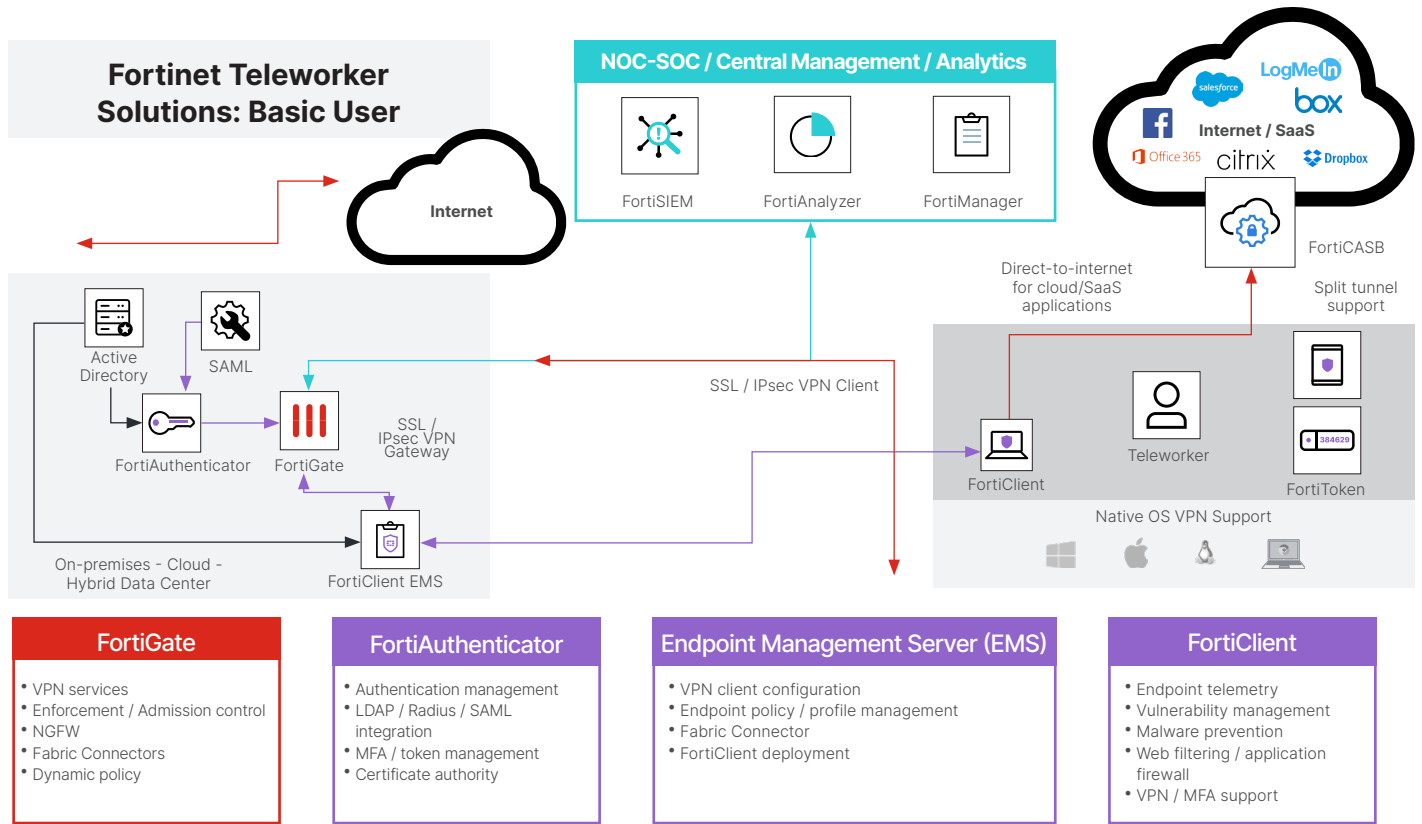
Fortinet Teleworker Solutions: Basic User

NOC-SOC / Central Management / Analytics

FortiSIEM

FortiAnalyzer

FortiManager

Internet

salesforce

LogMeIn

box

Internet / SaaS

Office 365

citrix

Dropbox

FortiCASB

Direct-to-internet for cloud/SaaS applications

Split tunnel support

Active Directory

SAML

FortiAuthenticator

FortiGate

SSL / IPsec VPN Gateway

SSL / IPsec VPN Client

FortiClient

Teleworker

384629

FortiToken

Native OS VPN Support

On-premises - Cloud - Hybrid Data Center

FortiClient EMS

FortiGate
• VPN services
• Enforcement / Admission control
• NGFW
• Fabric Connectors
• Dynamic policy

FortiAuthenticator
• Authentication management
• LDAP / Radius / SAML integration
• MFA / token management
• Certificate authority

Endpoint Management Server (EMS)
• VPN client configuration
• Endpoint policy / profile management
• Fabric Connector
• FortiClient deployment

FortiClient
• Endpoint telemetry
• Vulnerability management
• Malware prevention
• Web filtering / application firewall
• VPN / MFA support